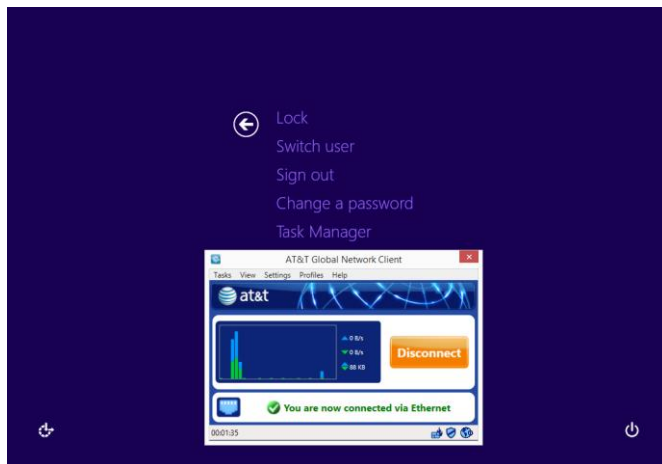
Lock
Switch user
Sign out
Change a password
Task Manager

AT&T Global Network Client

Tasks View Settings Profiles Help

at&t

0 B/s
0 B/s
88 KB

Disconnect

You are now connected via Ethernet

00:01:35